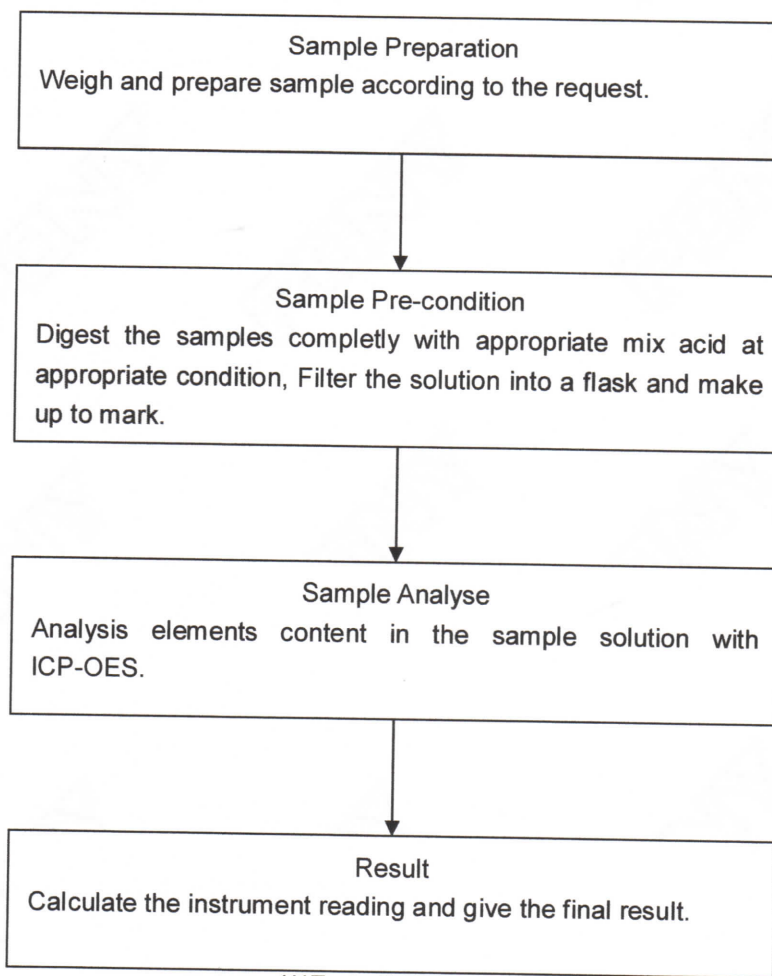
Sample Preparation
Weigh and prepare sample according to the request.

Sample Pre-condition
Digest the samples completly with appropriate mix acid at appropriate condition, Filter the solution into a flask and make up to mark.

Sample Analyse
Analysis elements content in the sample solution with ICP-OES.

Result
Calculate the instrument reading and give the final result.